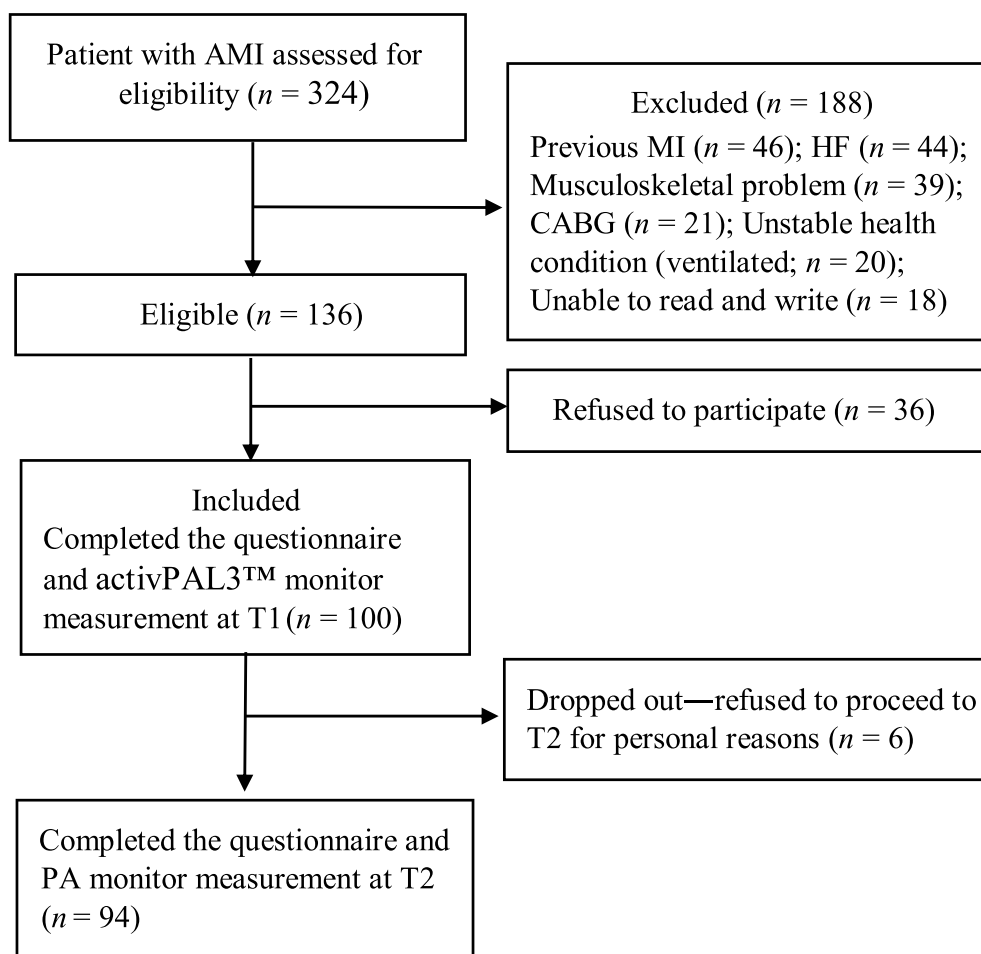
Patient with AMI assessed for eligibility ($n$ = 324)

Excluded ($n$ = 188)
Previous MI ($n$ = 46); HF ($n$ = 44); Musculoskeletal problem ($n$ = 39); CABG ($n$ = 21); Unstable health condition (ventilated; $n$ = 20); Unable to read and write ($n$ = 18)

Eligible ($n$ = 136)

Refused to participate ($n$ = 36)

Included
Completed the questionnaire and activPAL3™ monitor measurement at T1 ($n$ = 100)

Dropped out—refused to proceed to T2 for personal reasons ($n$ = 6)

Completed the questionnaire and PA monitor measurement at T2 ($n$ = 94)